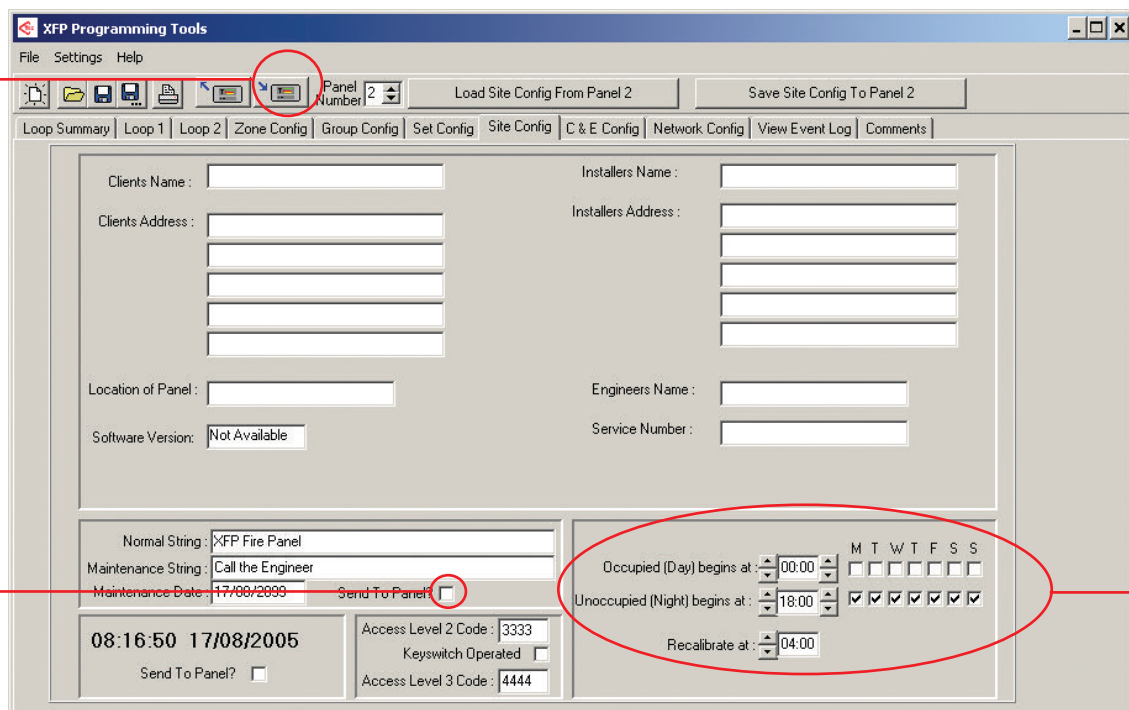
XFP Programming Tools

File Settings Help

Panel Number 2

Load Site Config From Panel 2

Save Site Config To Panel 2

Loop Summary | Loop 1 | Loop 2 | Zone Config | Group Config | Set Config | Site Config | C & E Config | Network Config | View Event Log | Comments

Clients Name :

Clients Address :

Installers Name :

Installers Address :

Location of Panel :

Engineers Name :

Software Version: Not Available

Service Number :

Normal String : XFP Fire Panel

Maintenance String : Call the Engineer

Maintenance Date : 17/08/2099

Send To Panel?

08:16:50 17/08/2005

Send To Panel?

Access Level 2 Code : 3333

Keyswitch Operated

Access Level 3 Code : 4444

M T W T F S S

Occupied (Day) begins at : 00:00

Unoccupied (Night) begins at : 18:00

Recalibrate at : 04:00